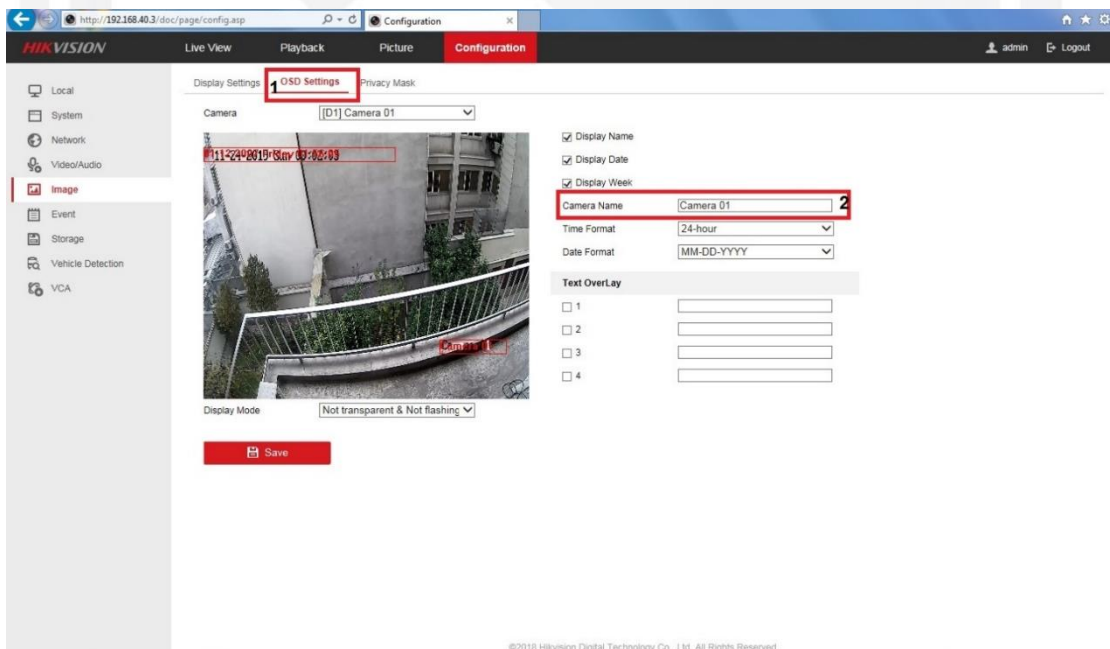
http://192.168.40.3/doc/page/config.asp

Configuration

HIKVISION

Live View

Playback

Picture

Configuration

admin

Logout

Local

System

Network

Video/Audio

Image

Event

Storage

Vehicle Detection

VCA

Display Settings

1 OSD Settings

Privacy Mask

Camera [D1] Camera 01

11-24-2015 Tue 09:02:03

Camera 01

Display Mode Not transparent & Not flashing

Save

Display Name

Display Date

Display Week

Camera Name Camera 01 2

Time Format 24-hour

Date Format MM-DD-YYYY

Text OverLay

1

2

3

4

©2016 Hikvision Digital Technology Co., Ltd. All Rights Reserved.